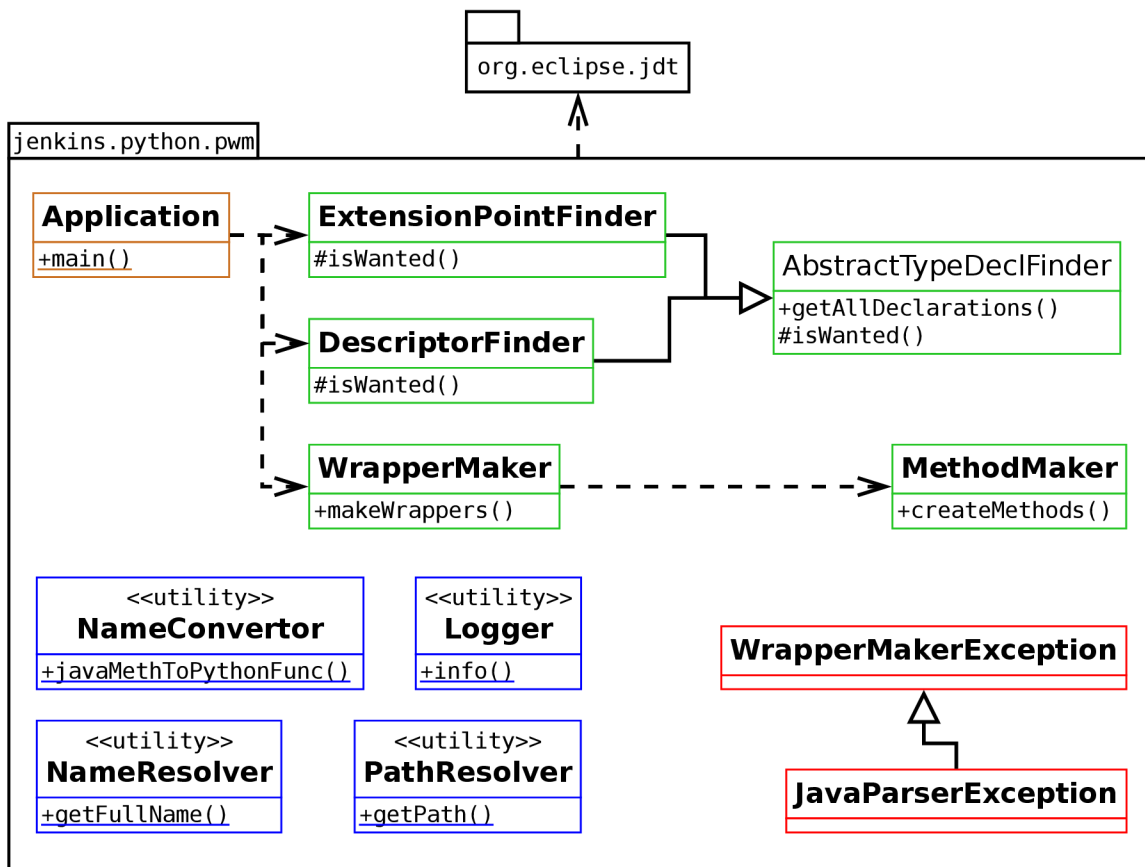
org.eclipse.jdt

jenkins.python.pwm

Application
+main()

ExtensionPointFinder
#isWanted()

AbstractTypeDeclFinder
+getAllDeclarations()
#isWanted()

DescriptorFinder
#isWanted()

WrapperMaker
+makeWrappers()

MethodMaker
+createMethods()

<<utility>>
NameConvertor
+javaMethToPythonFunc()

<<utility>>
Logger
+info()

WrapperMakerException

<<utility>>
NameResolver
+getFullName()

<<utility>>
PathResolver
+getPath()

JavaParserException